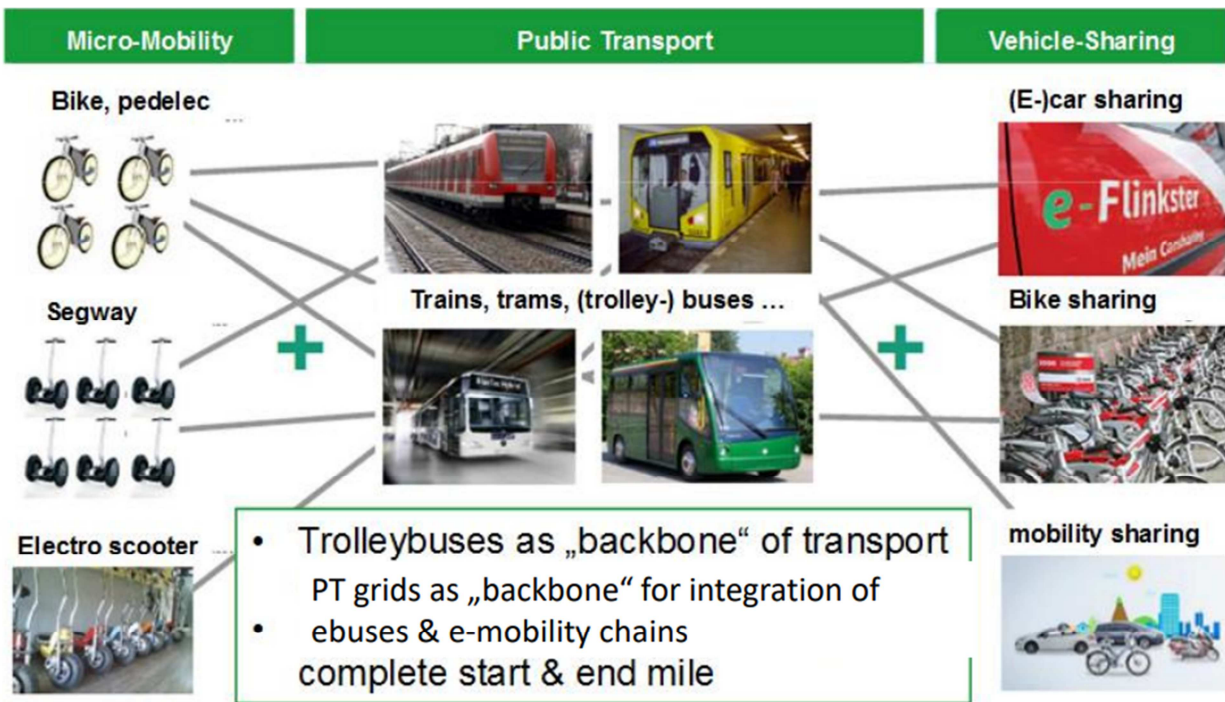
Micro-Mobility

Public Transport

Vehicle-Sharing

Bike, pedelec

Segway

Electro scooter

Trains, trams, (trolley-) buses ...

(E-)car sharing

e-Flinkster

Mein Carsharing

Bike sharing

mobility sharing

+

+

• Trolleybuses as „backbone“ of transport
PT grids as „backbone“ for integration of
• ebuses & e-mobility chains
complete start & end mile